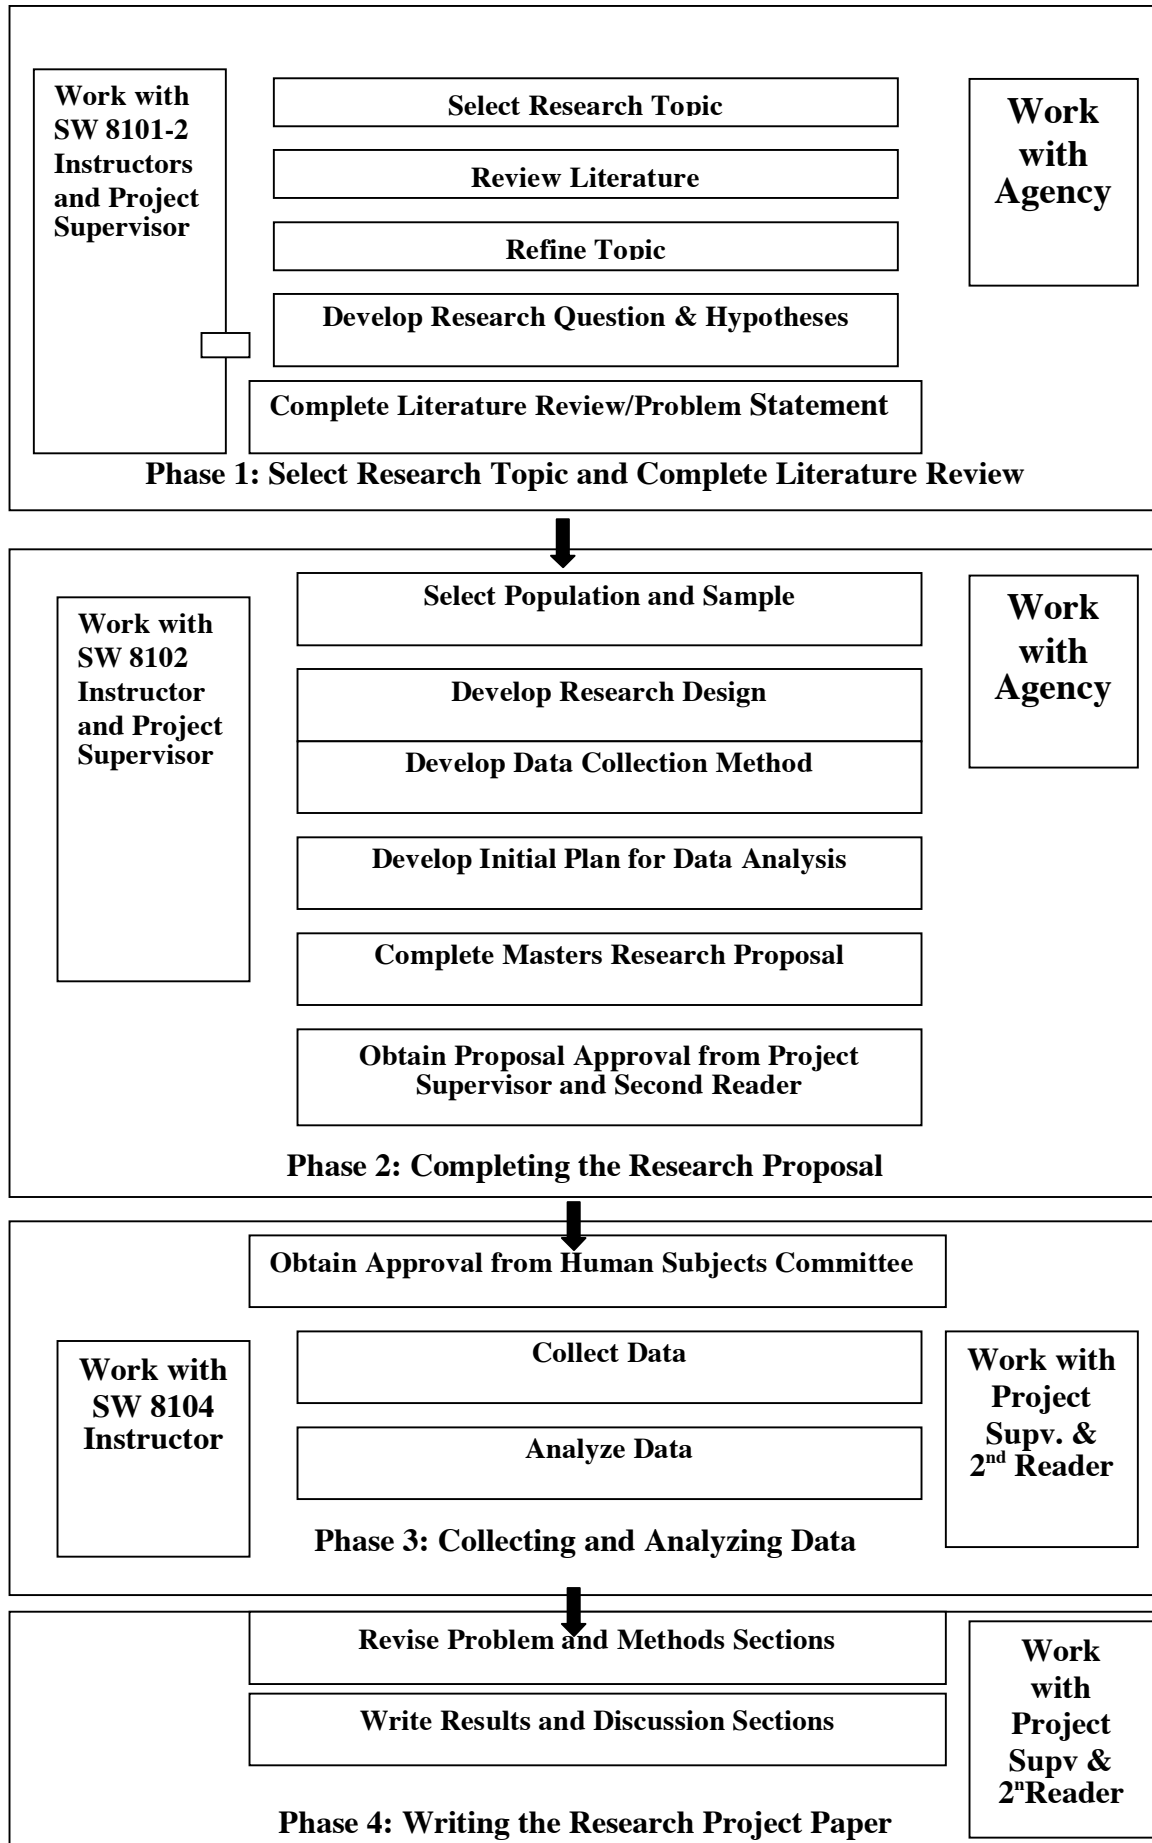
Work with SW 8101-2 Instructors and Project Supervisor

Select Research Topic

Review Literature

Refine Topic

Develop Research Question & Hypotheses

Complete Literature Review/Problem Statement

Work with Agency

Phase 1: Select Research Topic and Complete Literature Review

Work with SW 8102 Instructor and Project Supervisor

Select Population and Sample

Develop Research Design

Develop Data Collection Method

Develop Initial Plan for Data Analysis

Complete Masters Research Proposal

Obtain Proposal Approval from Project Supervisor and Second Reader

Work with Agency

Phase 2: Completing the Research Proposal

Obtain Approval from Human Subjects Committee

Work with SW 8104 Instructor

Collect Data

Analyze Data

Work with Project Supv. & 2$^{nd}$ Reader

Phase 3: Collecting and Analyzing Data

Revise Problem and Methods Sections

Write Results and Discussion Sections

Work with Project Supv & 2$^{n}$Reader

Phase 4: Writing the Research Project Paper